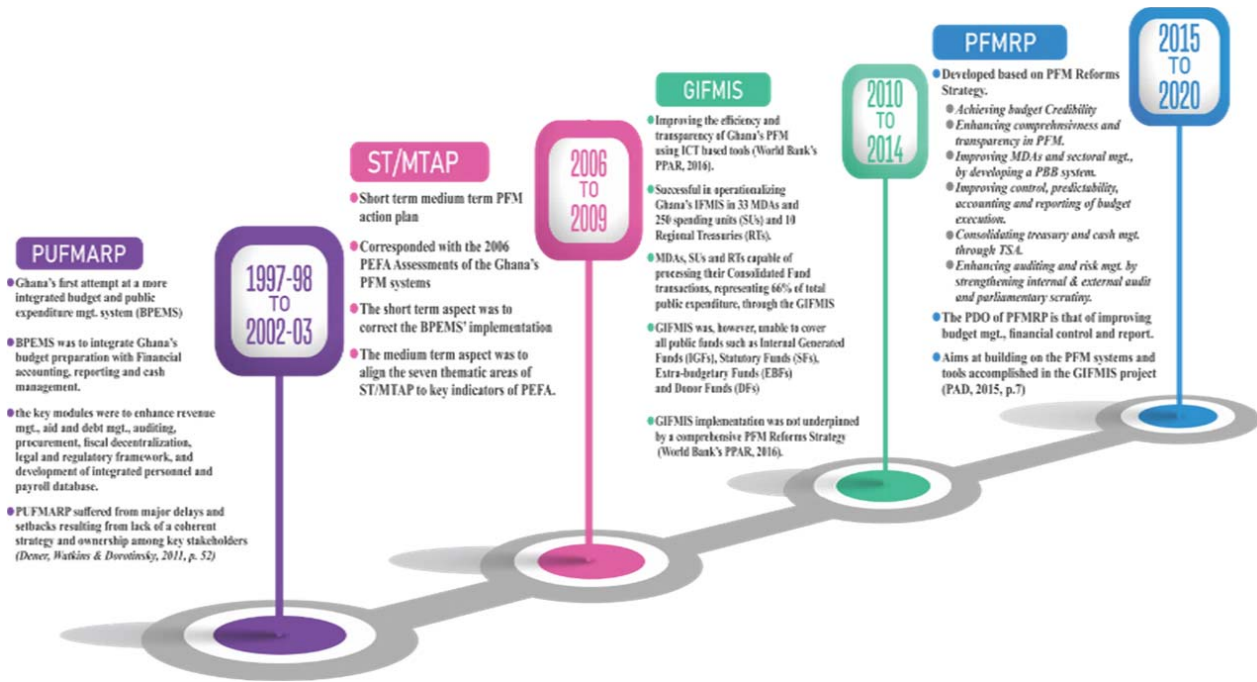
PUFMARP

Ghana's first attempt at a more integrated budget and public expenditure mgt. system (BPEMS)

BPEMS was to integrate Ghana's budget preparation with Financial accounting, reporting and cash management.

the key modules were to enhance revenue mgt., aid and debt mgt., auditing, procurement, fiscal decentralization, legal and regulatory framework, and development of integrated personnel and payroll database.

PUFMARP suffered from major delays and setbacks resulting from lack of a coherent strategy and ownership among key stakeholders (Dener, Watkins & Dorotinsky, 2011, p. 52)

1997-98 TO 2002-03

ST/MTAP

Short term medium term PFM action plan

Corresponded with the 2006 PEFA Assessments of the Ghana's PFM systems

The short term aspect was to correct the BPEMS' implementation

The medium term aspect was to align the seven thematic areas of ST/MTAP to key indicators of PEFA.

2006 TO 2009

GIFMIS

Improving the efficiency and transparency of Ghana's PFM using ICT based tools (World Bank's PPAR, 2016).

Successful in operationalizing Ghana's IFMIS in 33 MDAs and 250 spending units (SUs) and 10 Regional Treasuries (RTs).

MDAs, SUs and RTs capable of processing their Consolidated Fund transactions, representing 66% of total public expenditure, through the GIFMIS

GIFMIS was, however, unable to cover all public funds such as Internal Generated Funds (IGFs), Statutory Funds (SFs), Extra-budgetary Funds (EBFs) and Donor Funds (DFs)

GIFMIS implementation was not underpinned by a comprehensive PFM Reforms Strategy (World Bank's PPAR, 2016).

2010 TO 2014

PFMRP

Developed based on PFM Reforms Strategy.

Achieving budget Credibility

Enhancing comprehensiveness and transparency in PFM.

Improving MDAs and sectoral mgt., by developing a PBB system.

Improving control, predictability, accounting and reporting of budget execution.

Consolidating treasury and cash mgt. through TSA.

Enhancing auditing and risk mgt. by strengthening internal & external audit and parliamentary scrutiny.

The PDO of PFMRP is that of improving budget mgt., financial control and report.

Aims at building on the PFM systems and tools accomplished in the GIFMIS project (PAD, 2015, p.7)

2015 TO 2020